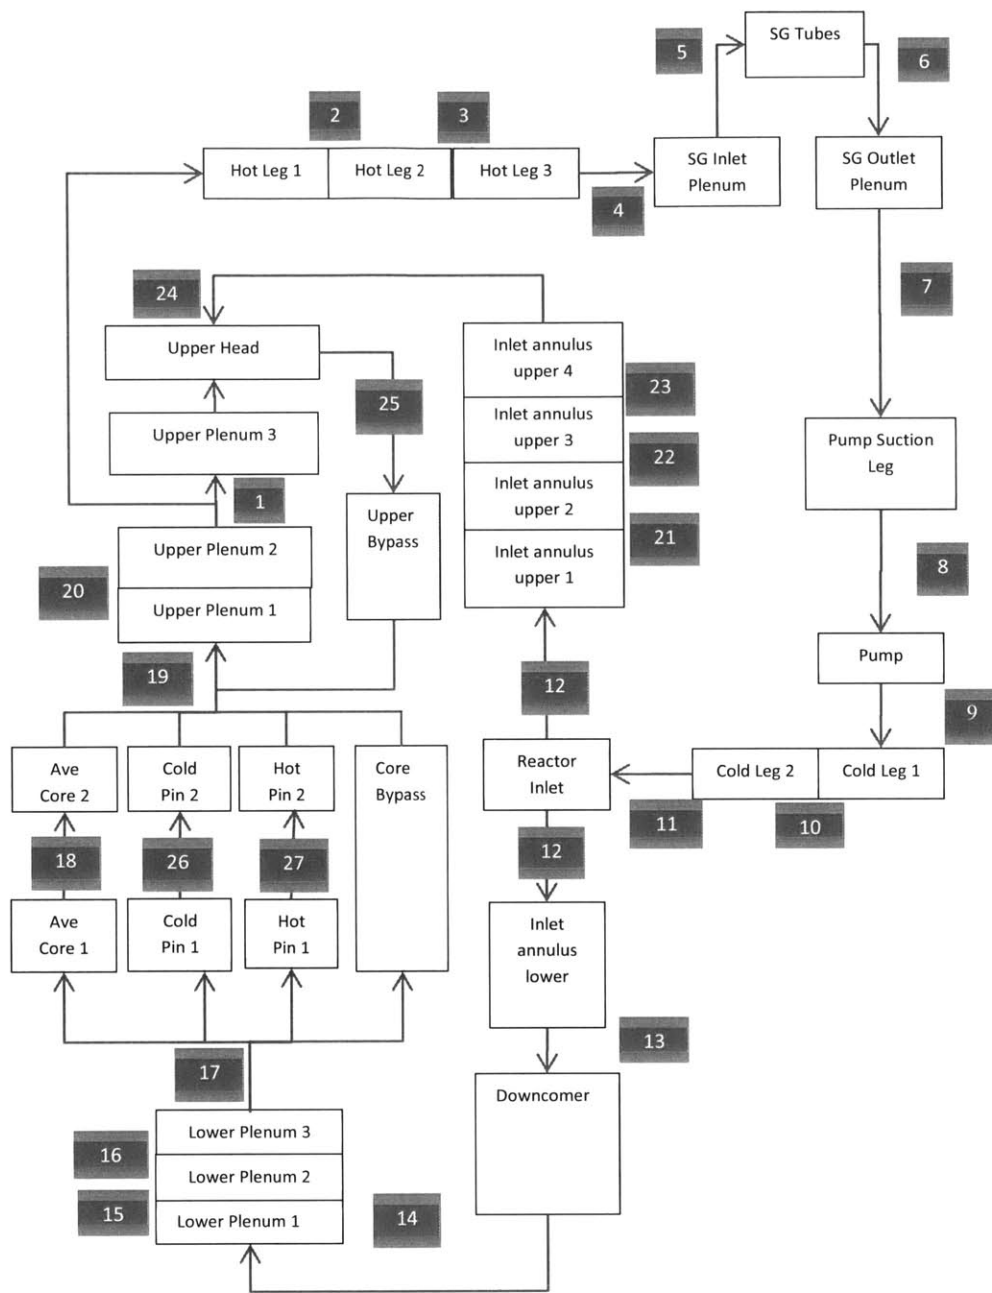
SG Tubes

5

6

2

3

Hot Leg 1

Hot Leg 2

Hot Leg 3

SG Inlet Plenum

SG Outlet Plenum

4

24

7

Upper Head

Inlet annulus upper 4

25

23

Upper Plenum 3

Inlet annulus upper 3

22

Pump Suction Leg

1

Inlet annulus upper 2

Upper Bypass

21

Upper Plenum 2

Inlet annulus upper 1

8

20

Upper Plenum 1

Pump

19

12

9

Ave Core 2

Cold Pin 2

Hot Pin 2

Core Bypass

Reactor Inlet

Cold Leg 2

Cold Leg 1

11

10

18

26

27

12

Ave Core 1

Cold Pin 1

Hot Pin 1

Inlet annulus lower

13

17

Downcomer

Lower Plenum 3

16

Lower Plenum 2

15

Lower Plenum 1

14